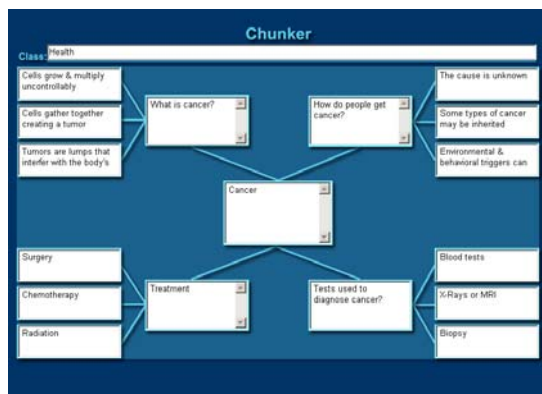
Chunker

Class: Health

Cells grow & multiply uncontrollably

Cells gather together creating a tumor

Tumors are lumps that interfer with the body's

What is cancer?

How do people get cancer?

The cause is unknown

Some types of cancer may be inherited

Environmental & behavioral triggers can

Cancer

Surgery

Chemotherapy

Radiation

Treatment

Tests used to diagnose cancer?

Blood tests

X-Rays or MRI

Biopsy